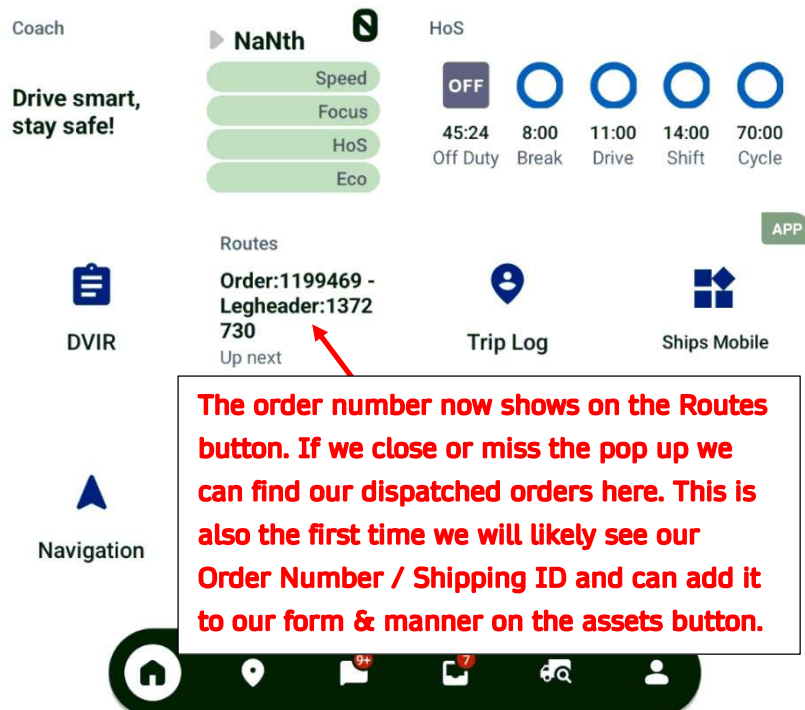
Coach

Drive smart, stay safe!

NaNth

Speed

Focus

HoS

Eco

HoS

OFF

45:24 Off Duty

8:00 Break

11:00 Drive

14:00 Shift

70:00 Cycle

APP

DVIR

Routes

Order:1199469 - Legheader:1372730

Up next

Trip Log

Ships Mobile

The order number now shows on the Routes button. If we close or miss the pop up we can find our dispatched orders here. This is also the first time we will likely see our Order Number / Shipping ID and can add it to our form & manner on the assets button.

Navigation

9+

7